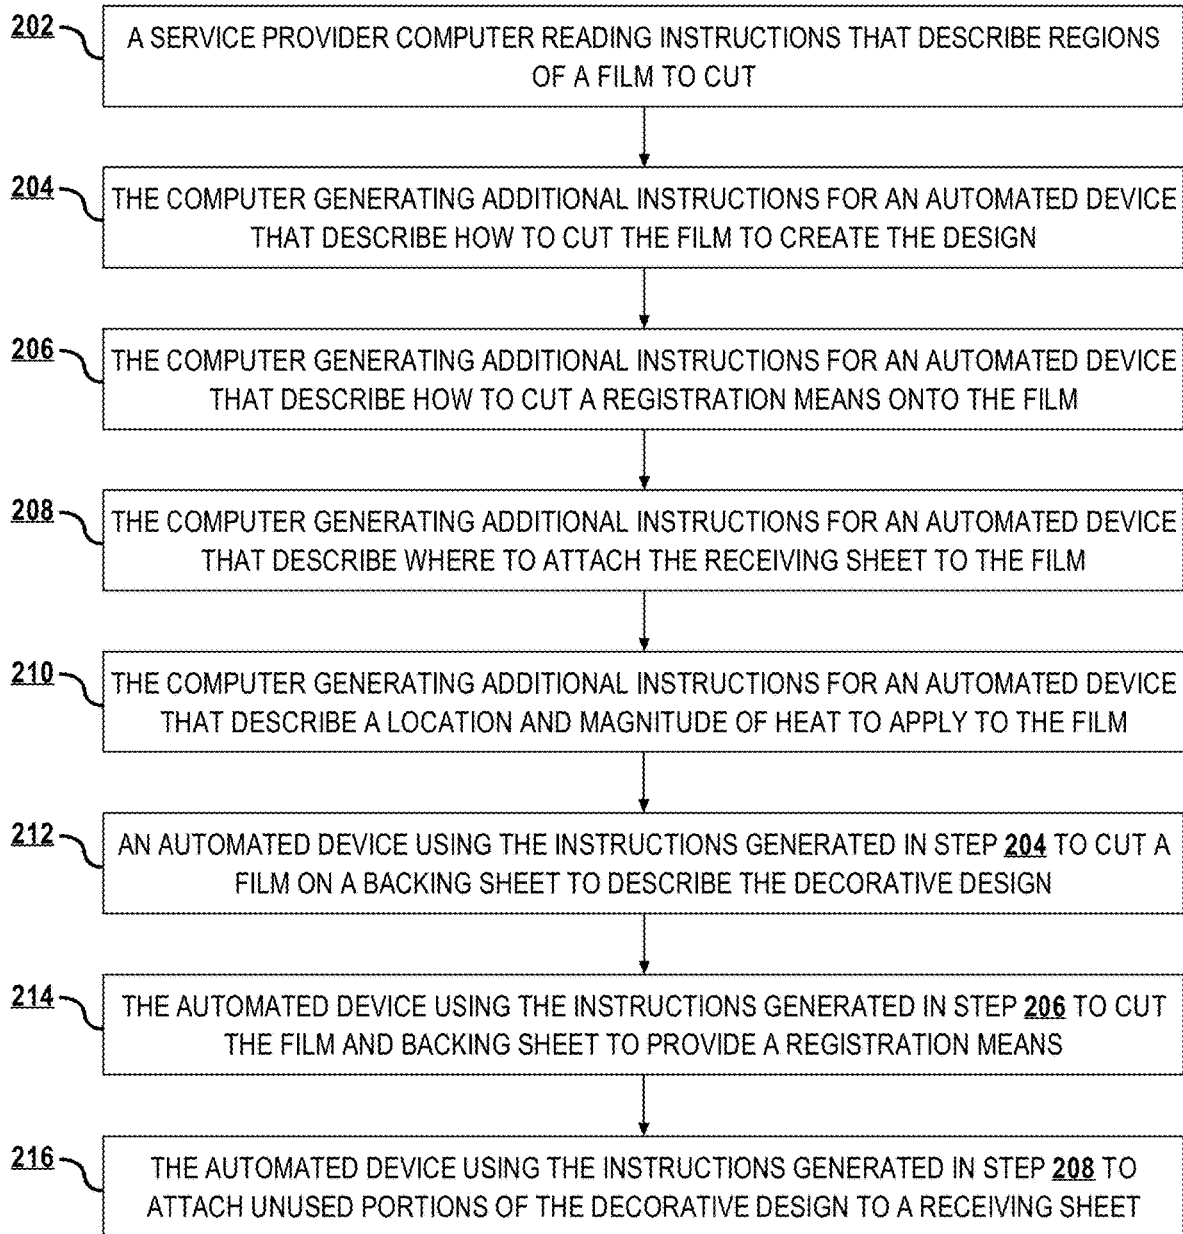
202

A SERVICE PROVIDER COMPUTER READING INSTRUCTIONS THAT DESCRIBE REGIONS OF A FILM TO CUT

204

THE COMPUTER GENERATING ADDITIONAL INSTRUCTIONS FOR AN AUTOMATED DEVICE THAT DESCRIBE HOW TO CUT THE FILM TO CREATE THE DESIGN

206

THE COMPUTER GENERATING ADDITIONAL INSTRUCTIONS FOR AN AUTOMATED DEVICE THAT DESCRIBE HOW TO CUT A REGISTRATION MEANS ONTO THE FILM

208

THE COMPUTER GENERATING ADDITIONAL INSTRUCTIONS FOR AN AUTOMATED DEVICE THAT DESCRIBE WHERE TO ATTACH THE RECEIVING SHEET TO THE FILM

210

THE COMPUTER GENERATING ADDITIONAL INSTRUCTIONS FOR AN AUTOMATED DEVICE THAT DESCRIBE A LOCATION AND MAGNITUDE OF HEAT TO APPLY TO THE FILM

212

AN AUTOMATED DEVICE USING THE INSTRUCTIONS GENERATED IN STEP 204 TO CUT A FILM ON A BACKING SHEET TO DESCRIBE THE DECORATIVE DESIGN

214

THE AUTOMATED DEVICE USING THE INSTRUCTIONS GENERATED IN STEP 206 TO CUT THE FILM AND BACKING SHEET TO PROVIDE A REGISTRATION MEANS

216

THE AUTOMATED DEVICE USING THE INSTRUCTIONS GENERATED IN STEP 208 TO ATTACH UNUSED PORTIONS OF THE DECORATIVE DESIGN TO A RECEIVING SHEET